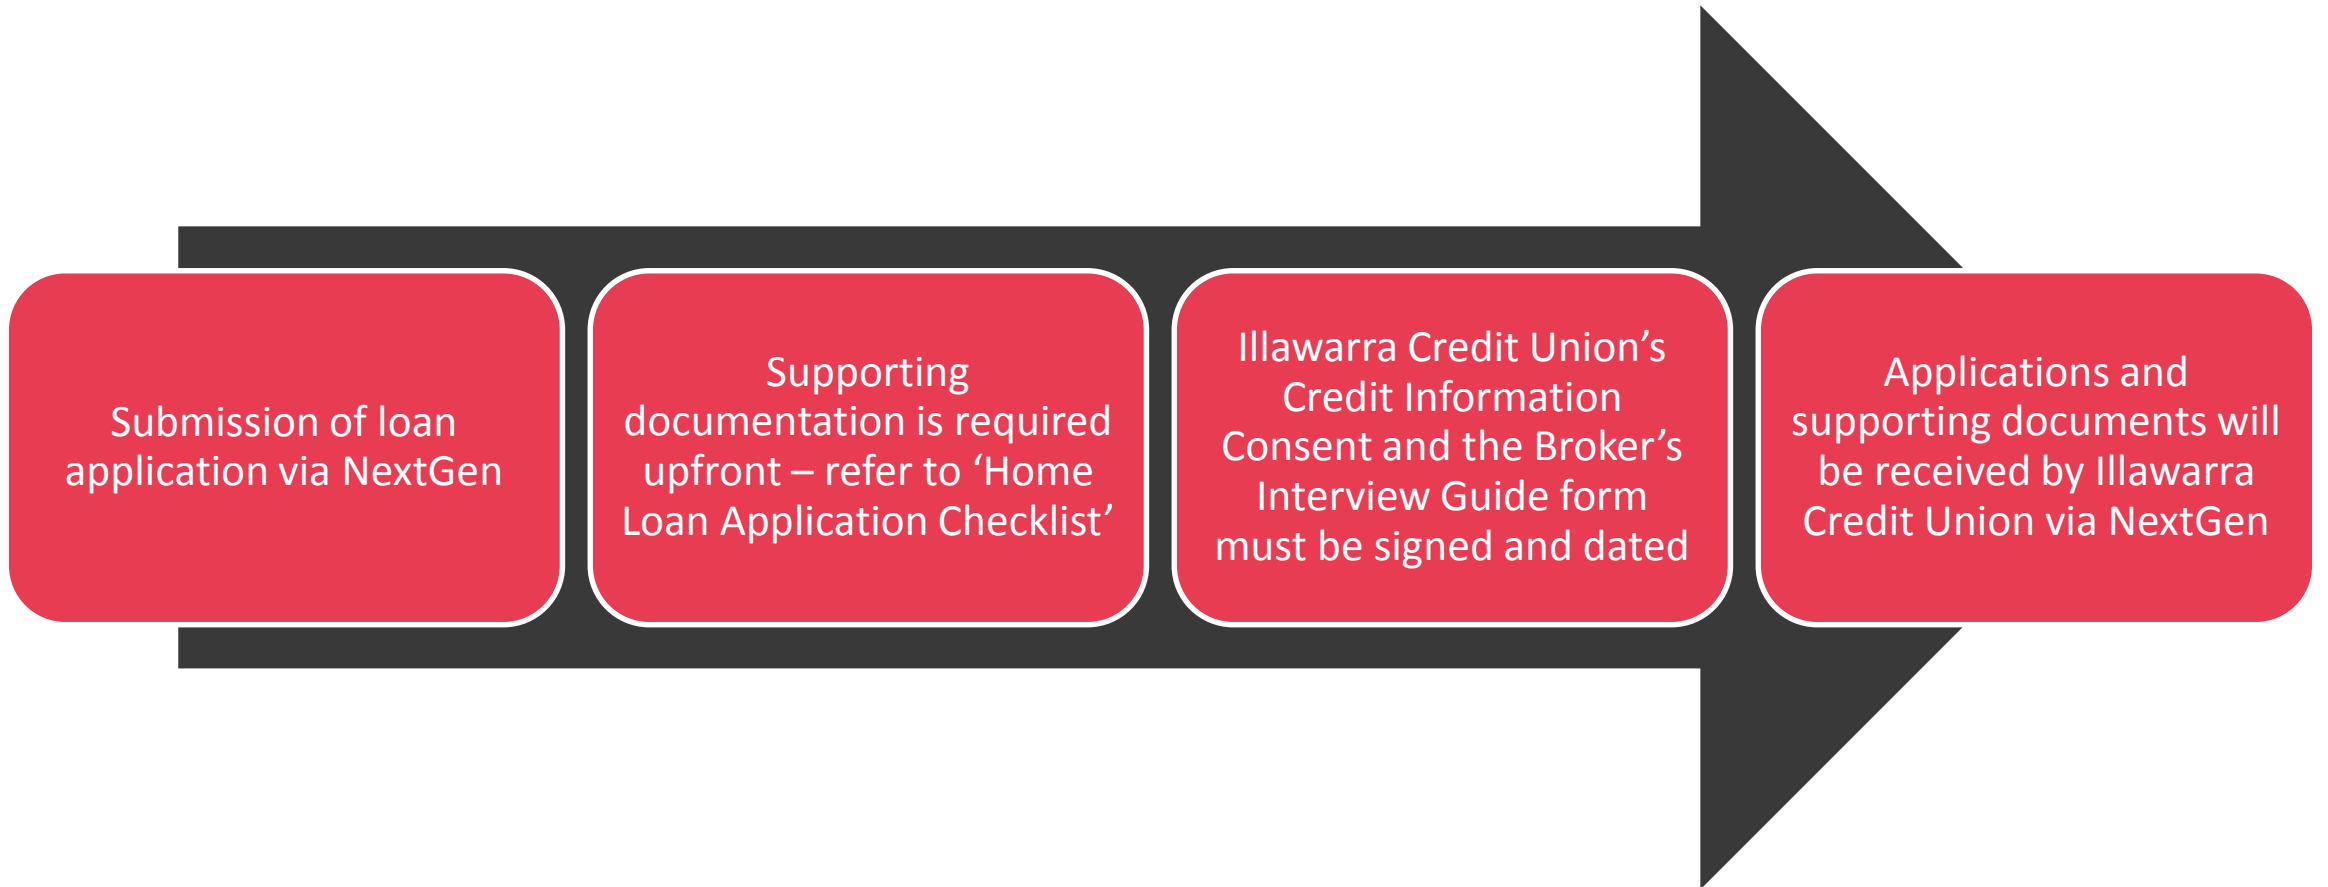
Submission of loan application via NextGen

Supporting documentation is required upfront – refer to ‘Home Loan Application Checklist’

Illawarra Credit Union’s Credit Information Consent and the Broker’s Interview Guide form must be signed and dated

Applications and supporting documents will be received by Illawarra Credit Union via NextGen